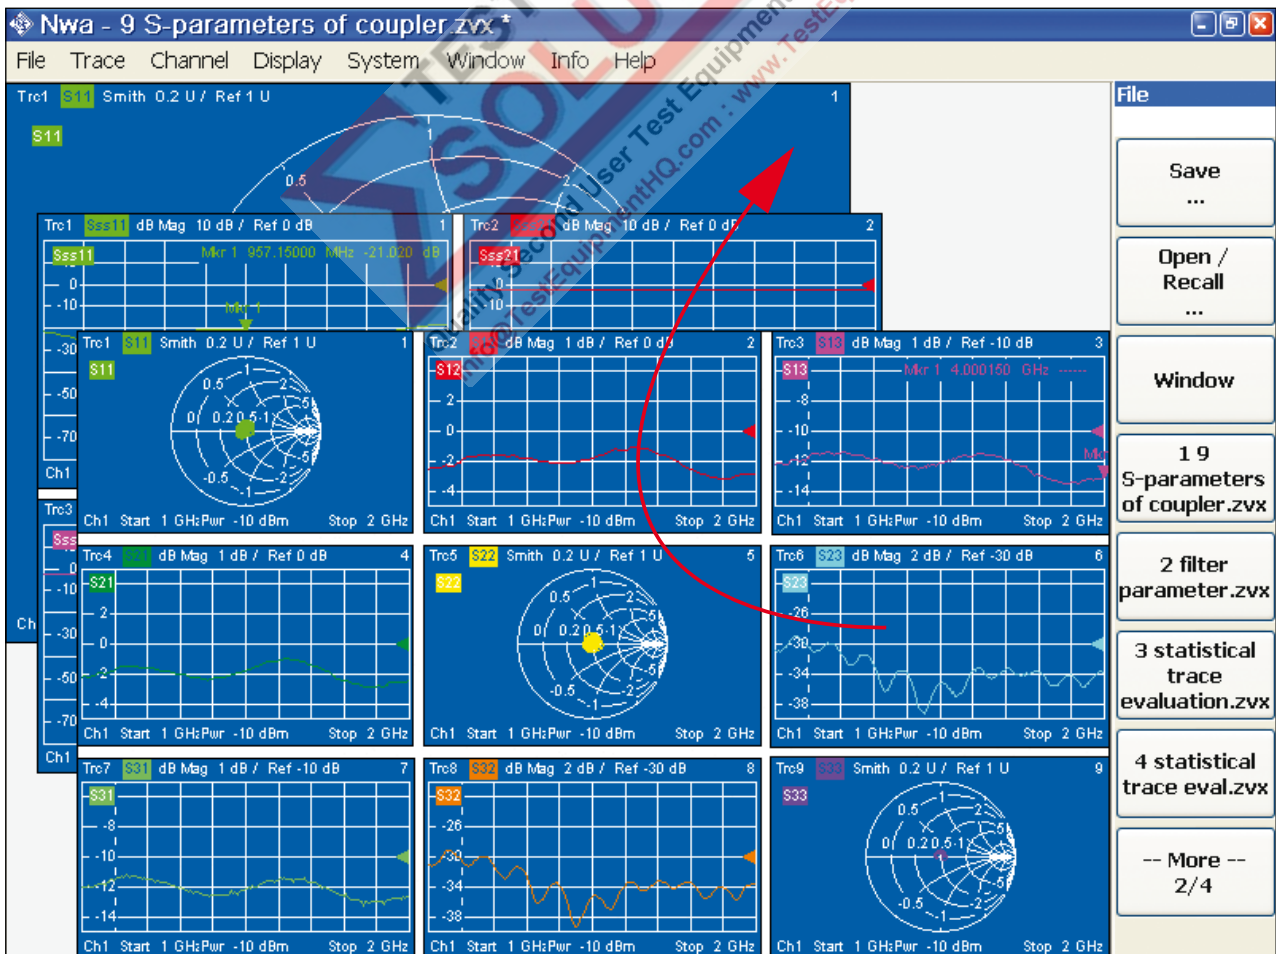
Nwa - 9 S-parameters of coupler.zvx *

File Trace Channel Display System Window Info Help

Trc1 S11 Smith 0.2 U / Ref 1 U 1

S11

1

0.5

2

Trc1 Sss11 dB Mag 10 dB / Ref 0 dB 1

Sss11 Mkr 1 957.150000 MHz -21.020 dB

0

-10

Mkr 1

-30

-50

-70

Ch1

Trc2 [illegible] dB Mag 10 dB / Ref 0 dB 2

Sss21

0

-10

Trc1 S11 Smith 0.2 U / Ref 1 U 1

S11

0.5 1 2 0 0.2 0.5 1 5 -0.5 -1 -2 -5

Ch1 Start 1 GHz Pwr -10 dBm Stop 2 GHz

Trc2 S12 dB Mag 1 dB / Ref 0 dB 2

S12

2

0

-2

-4

Ch1 Start 1 GHz Pwr -10 dBm Stop 2 GHz

Trc3 S13 dB Mag 1 dB / Ref -10 dB 3

S13 Mkr 1 4.000150 GHz ------

-8

-10

-12

-14

Mk

Ch1 Start 1 GHz Pwr -10 dBm Stop 2 GHz

Trc3

Sss

0

-10

-30

-50

-70

Ch1

Ch

Trc4 S21 dB Mag 1 dB / Ref 0 dB 4

S21

2

0

-2

-4

Ch1 Start 1 GHz Pwr -10 dBm Stop 2 GHz

Trc5 S22 Smith 0.2 U / Ref 1 U 5

S22

0.5 1 2 0 0.2 0.5 1 5 -0.5 -1 -2 -5

Ch1 Start 1 GHz Pwr -10 dBm Stop 2 GHz

Trc6 S23 dB Mag 2 dB / Ref -30 dB 6

S23

-26

-30

-34

-38

Ch1 Start 1 GHz Pwr -10 dBm Stop 2 GHz

Trc7 S31 dB Mag 1 dB / Ref -10 dB 7

S31

-8

-10

-12

-14

Ch1 Start 1 GHz Pwr -10 dBm Stop 2 GHz

Trc8 S32 dB Mag 2 dB / Ref -30 dB 8

S32

-26

-30

-34

-38

Ch1 Start 1 GHz Pwr -10 dBm Stop 2 GHz

Trc9 S33 Smith 0.2 U / Ref 1 U 9

S33

0.5 1 2 0 0.2 0.5 1 5 -0.5 -1 -2 -5

Ch1 Start 1 GHz Pwr -10 dBm Stop 2 GHz

File

Save ...

Open / Recall ...

Window

1 9 S-parameters of coupler.zvx

2 filter parameter.zvx

3 statistical trace evaluation.zvx

4 statistical trace eval.zvx

-- More -- 2/4

SOLD

Second User Test Equipment

info@TestEquipmentHQ.com : www.TestEq